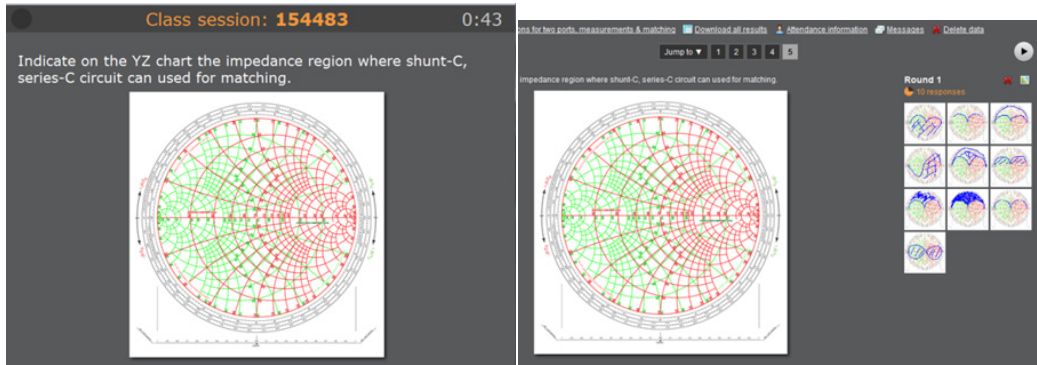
Class session: 154483 0:43

Indicate on the YZ chart the impedance region where shunt-C, series-C circuit can used for matching.

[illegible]ons for two ports, measurements & matching Download all results Attendance information Messages Delete data

Jump to ▼ 1 2 3 4 5

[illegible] impedance region where shunt-C, series-C circuit can used for matching.

Round 1

10 responses